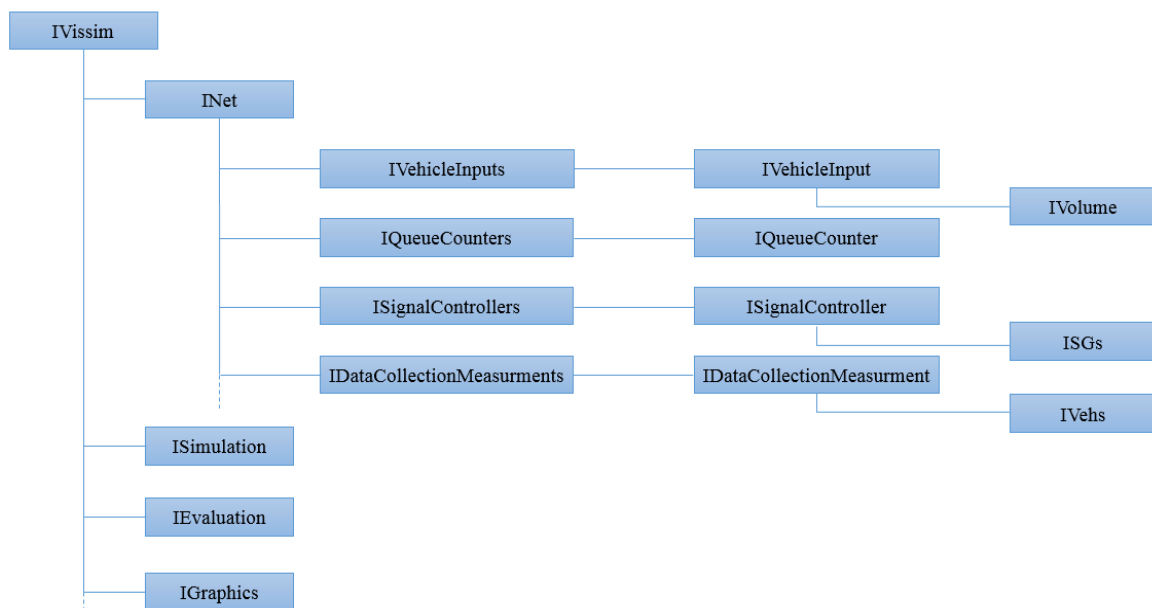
IVissim

INet

IVehicleInputs

IVehicleInput

IVolume

IQueueCounters

IQueueCounter

ISignalControllers

ISignalController

ISGs

IDataCollectionMeasurments

IDataCollectionMeasurment

IVehs

ISimulation

IEvaluation

IGraphics